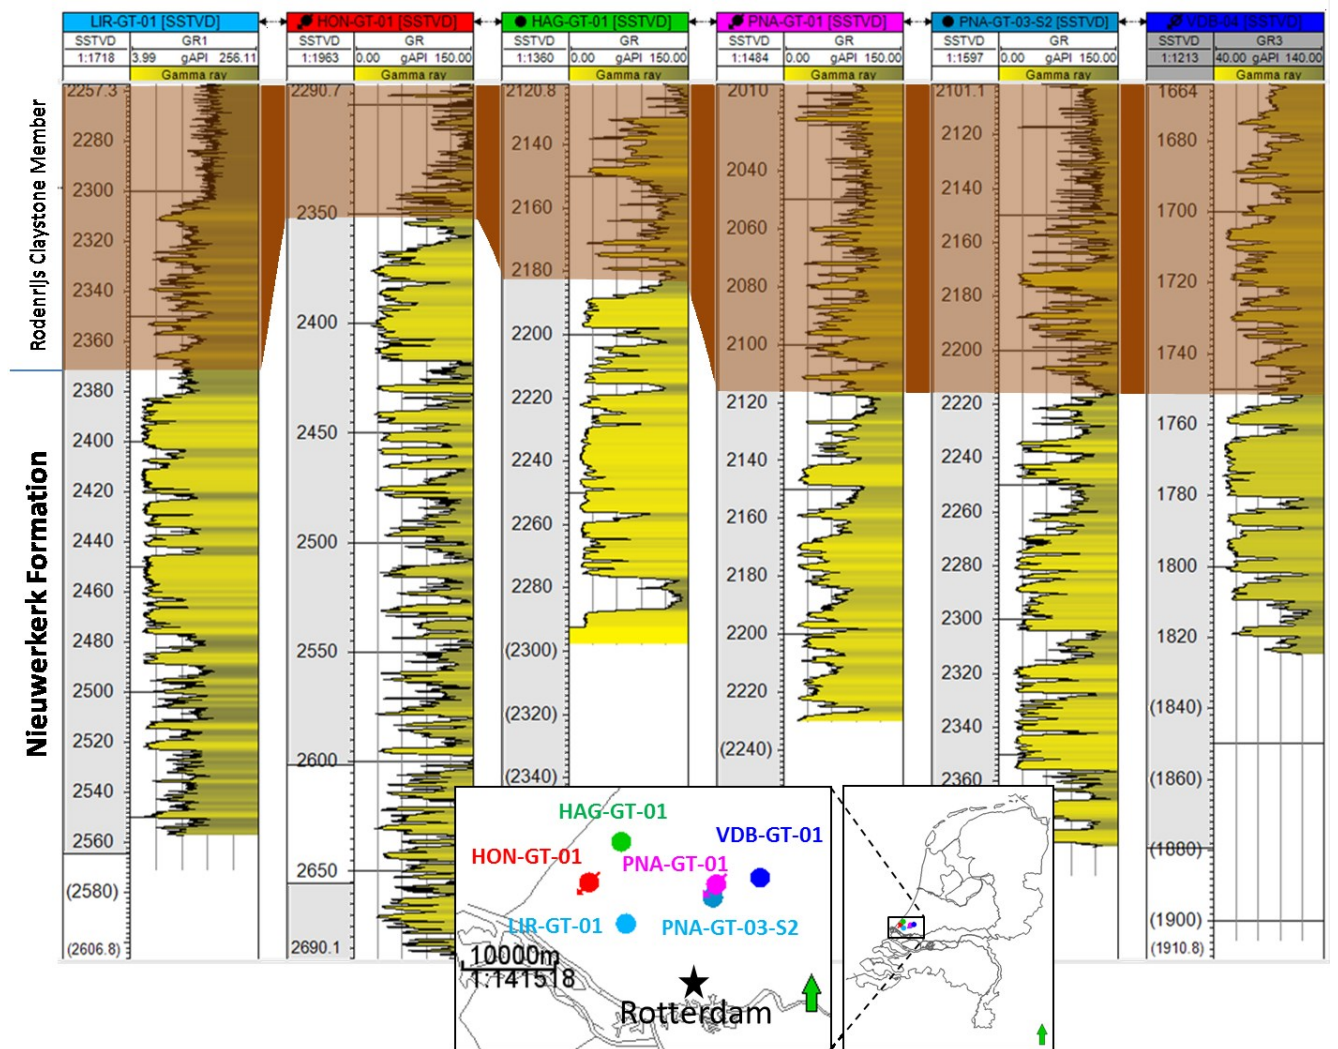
LIR-GT-01 [SSTVD]
SSTVD | GR1
1:1718 | 3.99 gAPI 256.11
Gamma ray
2257.3
2280
2300
2320
2340
2360
2380
2400
2420
2440
2460
2480
2500
2520
2540
2560
(2580)
(2606.8)

HON-GT-01 [SSTVD]
SSTVD | GR
1:1963 | 0.00 gAPI 150.00
Gamma ray
2290.7
2350
2400
2450
2500
2550
2600
2650
2690.1

HAG-GT-01 [SSTVD]
SSTVD | GR
1:1360 | 0.00 gAPI 150.00
Gamma ray
2120.8
2140
2160
2180
2200
2220
2240
2260
2280
(2300)
(2320)
(2340)

PNA-GT-01 [SSTVD]
SSTVD | GR
1:1484 | 0.00 gAPI 150.00
Gamma ray
2010
2040
2060
2080
2100
2120
2140
2160
2180
2200
2220
(2240)

PNA-GT-03-S2 [SSTVD]
SSTVD | GR
1:1597 | 0.00 gAPI 150.00
Gamma ray
2101.1
2120
2140
2160
2180
2200
2220
2240
2260
2280
2300
2320
2340
2360

VDB-04 [SSTVD]
SSTVD | GR3
1:1213 | 40.00 gAPI 140.00
Gamma ray
1664
1680
1700
1720
1740
1760
1780
1800
1820
(1840)
(1860)
(1880)
(1900)
(1910.8)

Rodenrijs Claystone Member
Nieuwerkerk Formation

HAG-GT-01
VDB-GT-01
HON-GT-01
PNA-GT-01
LIR-GT-01
PNA-GT-03-S2
10000m
1:141518
Rotterdam